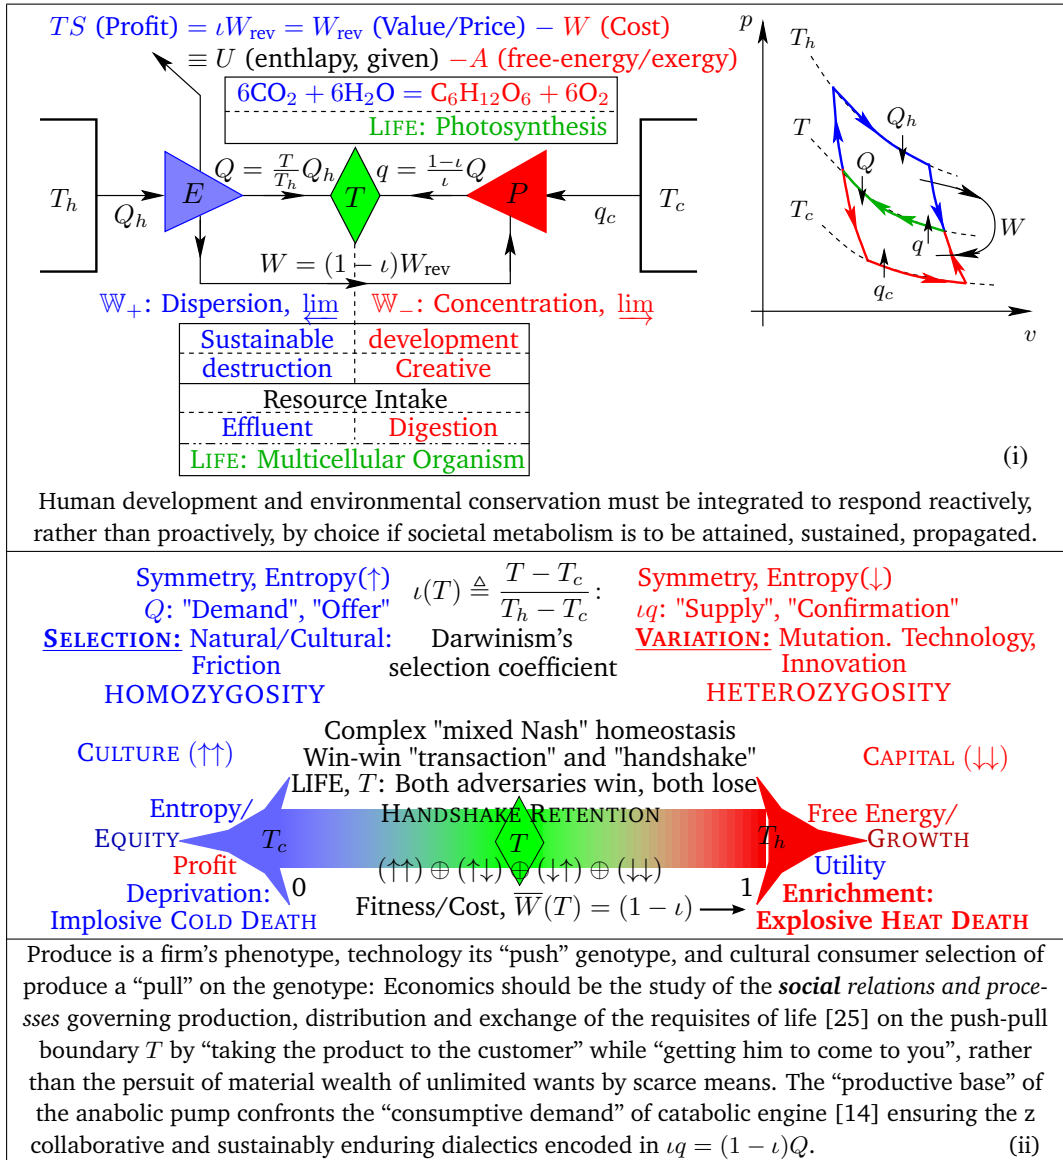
$TS$ (Profit) $= \iota W_{\text{rev}} = W_{\text{rev}}$ (Value/Price) $- W$ (Cost)
$\equiv U$ (enthlapy, given) $-A$ (free-energy/exergy)

$6CO_2 + 6H_2O = C_6H_{12}O_6 + 6O_2$
LIFE: Photosynthesis

$T_h$ $Q_h$ $E$ $Q = \frac{T}{T_h}Q_h$ $T$ $q = \frac{1-\iota}{\iota}Q$ $P$ $q_c$ $T_c$

$W = (1-\iota)W_{\text{rev}}$

$\mathbb{W}_+$: Dispersion, $\underleftarrow{\lim}$ $\mathbb{W}_-$: Concentration, $\underrightarrow{\lim}$

| Sustainable | development |
|---|---|
| destruction | Creative |
| Resource Intake | |
| Effluent | Digestion |
| LIFE: Multicellular Organism | |

$p$ $T_h$ $Q_h$ $T$ $Q$ $T_c$ $q$ $W$ $q_c$ $v$

(i)

Human development and environmental conservation must be integrated to respond reactively, rather than proactively, by choice if societal metabolism is to be attained, sustained, propagated.

Symmetry, Entropy(↑)
$Q$: "Demand", "Offer"
SELECTION: Natural/Cultural: Friction
HOMOZYGOSITY

$\iota(T) \triangleq \frac{T - T_c}{T_h - T_c}$:
Darwinism's selection coefficient

Symmetry, Entropy(↓)
$\iota q$: "Supply", "Confirmation"
VARIATION: Mutation. Technology, Innovation
HETEROZYGOSITY

CULTURE (↑↑)

Complex "mixed Nash" homeostasis
Win-win "transaction" and "handshake"
LIFE, $T$: Both adversaries win, both lose
HANDSHAKE RETENTION

CAPITAL (↓↓)

Entropy/
EQUITY
$T_c$
Profit
Deprivation:
Implosive COLD DEATH

$T$
$(\uparrow\uparrow) \oplus (\uparrow\downarrow) \oplus (\downarrow\uparrow) \oplus (\downarrow\downarrow)$
0 1
Fitness/Cost, $\overline{W}(T) = (1-\iota)$

$T_h$
Free Energy/
GROWTH
Utility
Enrichment:
Explosive HEAT DEATH

Produce is a firm's phenotype, technology its "push" genotype, and cultural consumer selection of produce a "pull" on the genotype: Economics should be the study of the ***social*** *relations and processes* governing production, distribution and exchange of the requisites of life [25] on the push-pull boundary $T$ by "taking the product to the customer" while "getting him to come to you", rather than the persuit of material wealth of unlimited wants by scarce means. The "productive base" of the anabolic pump confronts the "consumptive demand" of catabolic engine [14] ensuring the z collaborative and sustainably enduring dialectics encoded in $\iota q = (1-\iota)Q$. (ii)